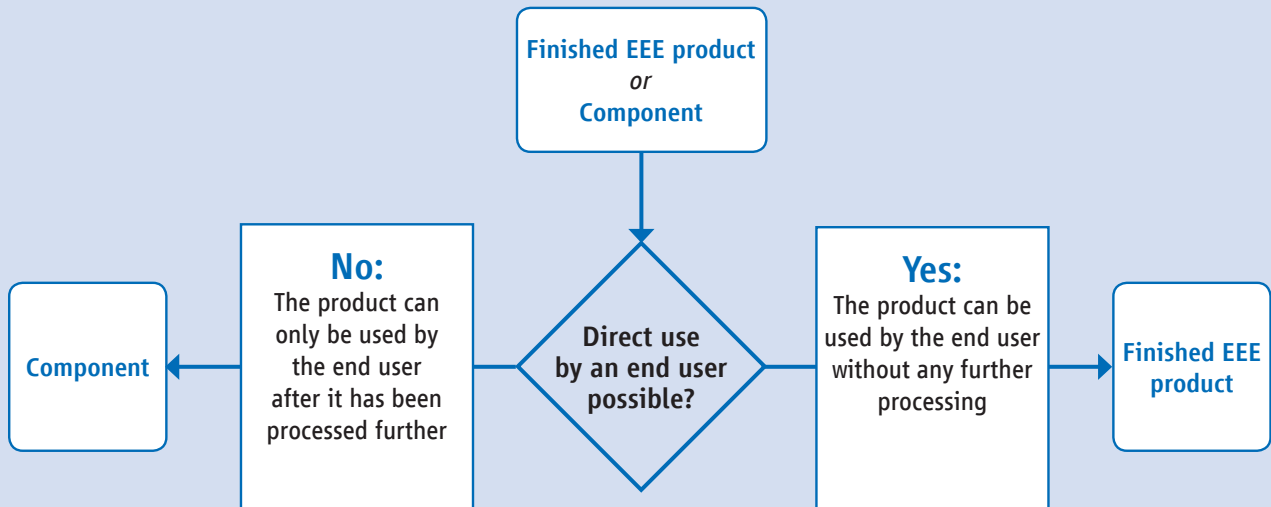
Finished EEE product
or
Component

Direct use by an end user possible?

No:
The product can only be used by the end user after it has been processed further

Component

Yes:
The product can be used by the end user without any further processing

Finished EEE product